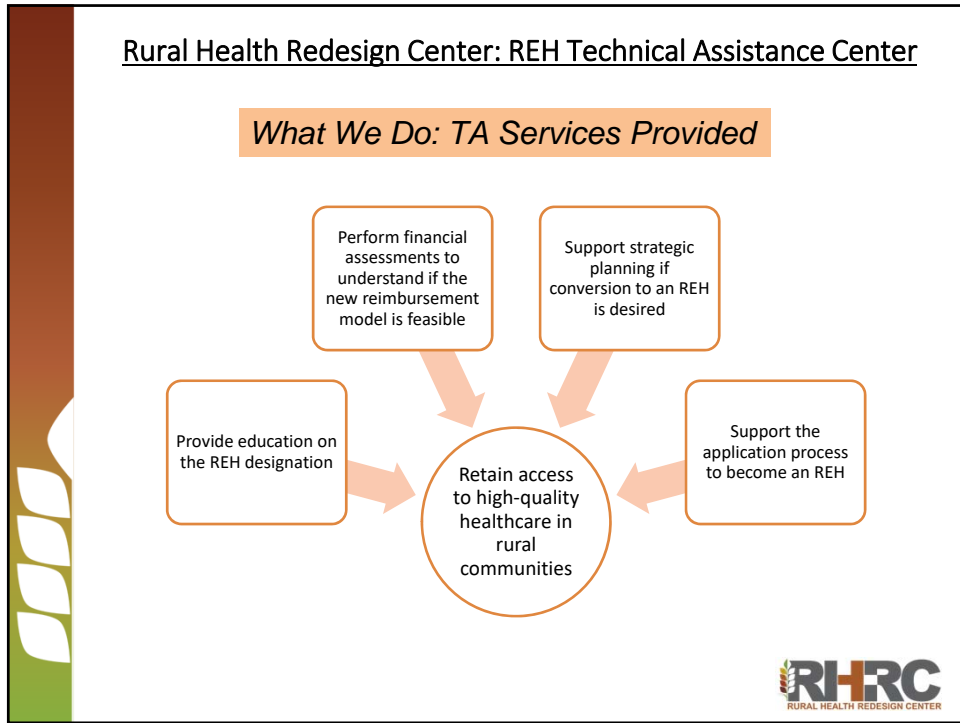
Rural Health Redesign Center: REH Technical Assistance Center

What We Do: TA Services Provided

Perform financial assessments to understand if the new reimbursement model is feasible

Support strategic planning if conversion to an REH is desired

Provide education on the REH designation

Retain access to high-quality healthcare in rural communities

Support the application process to become an REH

RHRC
RURAL HEALTH REDESIGN CENTER